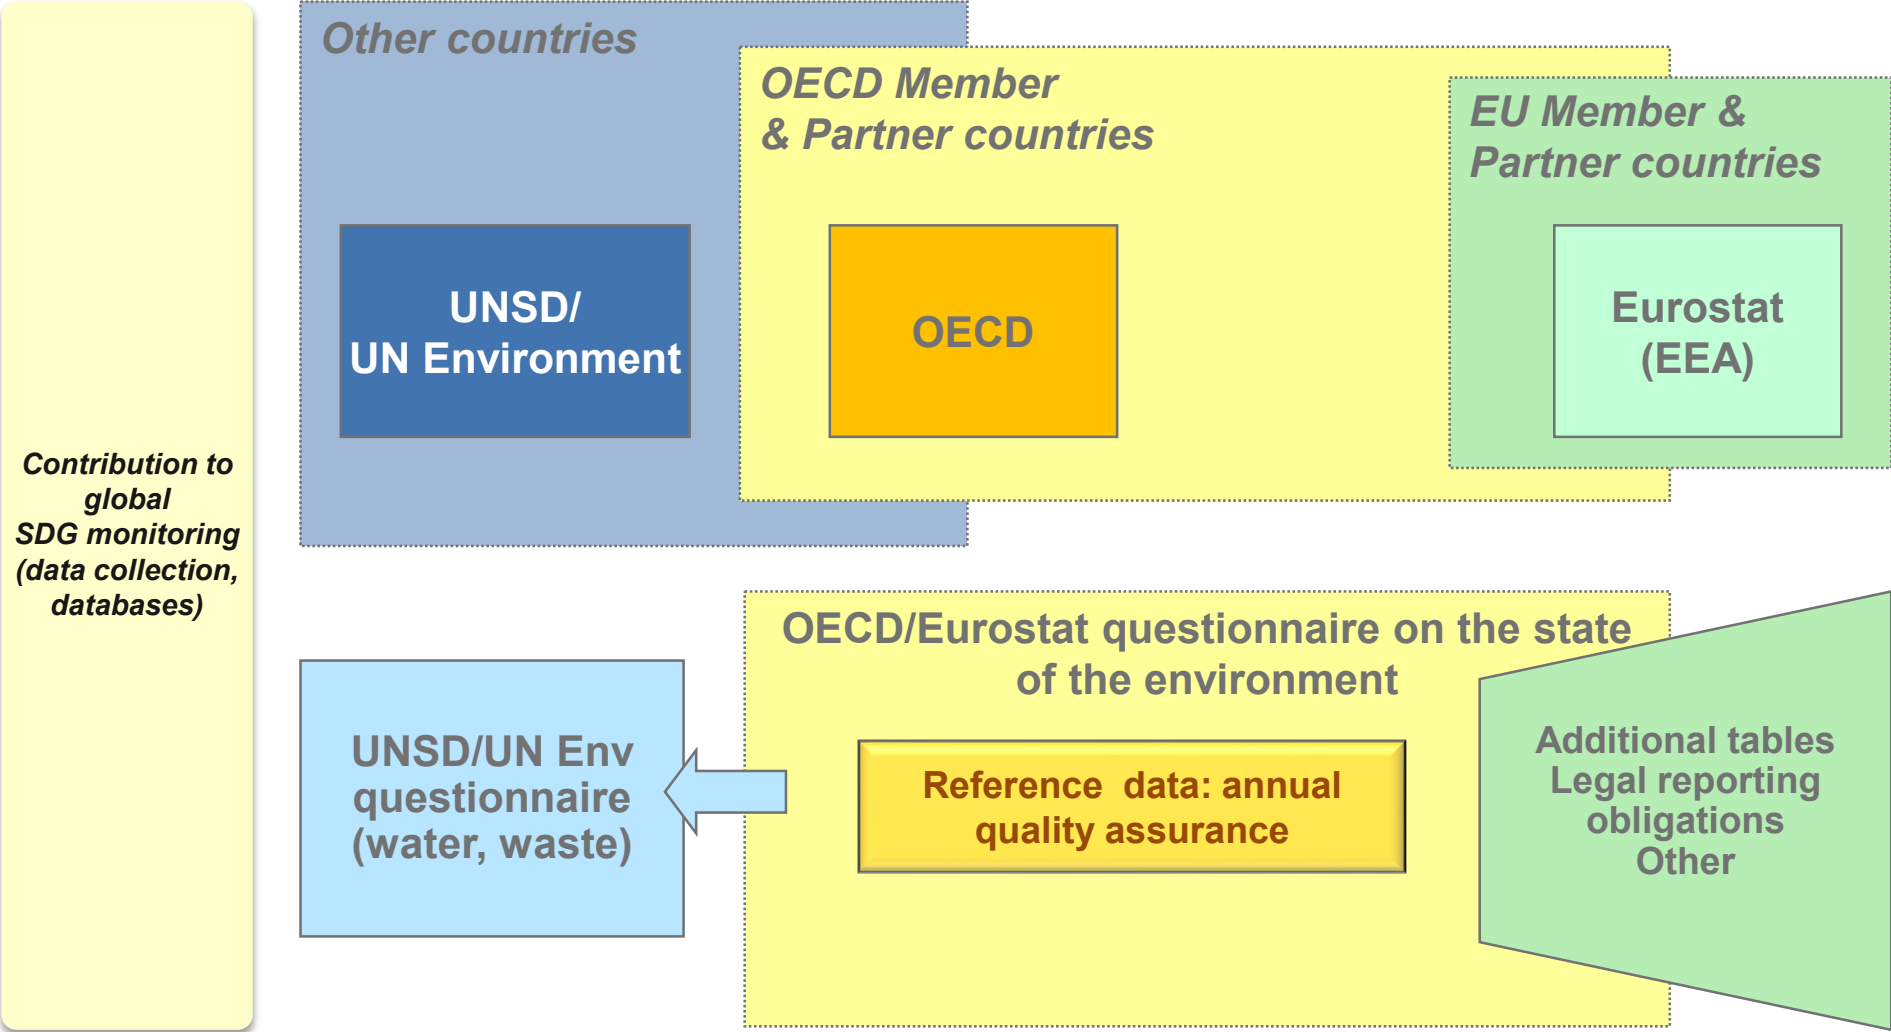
Contribution to global SDG monitoring (data collection, databases)

Other countries

UNSD/
UN Environment

OECD Member
& Partner countries

OECD

EU Member &
Partner countries

Eurostat
(EEA)

UNSD/UN Env questionnaire (water, waste)

OECD/Eurostat questionnaire on the state of the environment

Reference data: annual quality assurance

Additional tables
Legal reporting obligations
Other